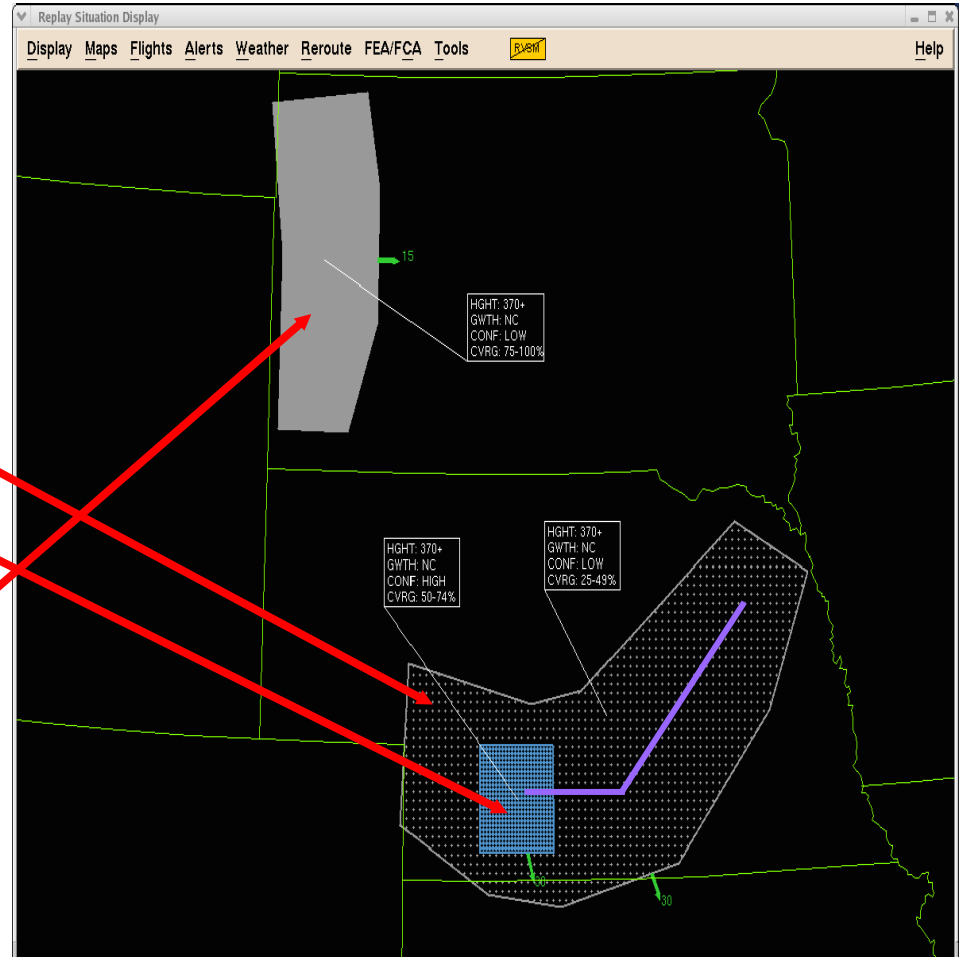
Replay Situation Display

Display Maps Flights Alerts Weather Reroute FEA/FCA Tools RVSM Help

15

HGHT: 370+
GWTH: NC
CONF: LOW
CVRG: 75-100%

HGHT: 370+
GWTH: NC
CONF: HIGH
CVRG: 50-74%

HGHT: 370+
GWTH: NC
CONF: LOW
CVRG: 25-49%

30

30